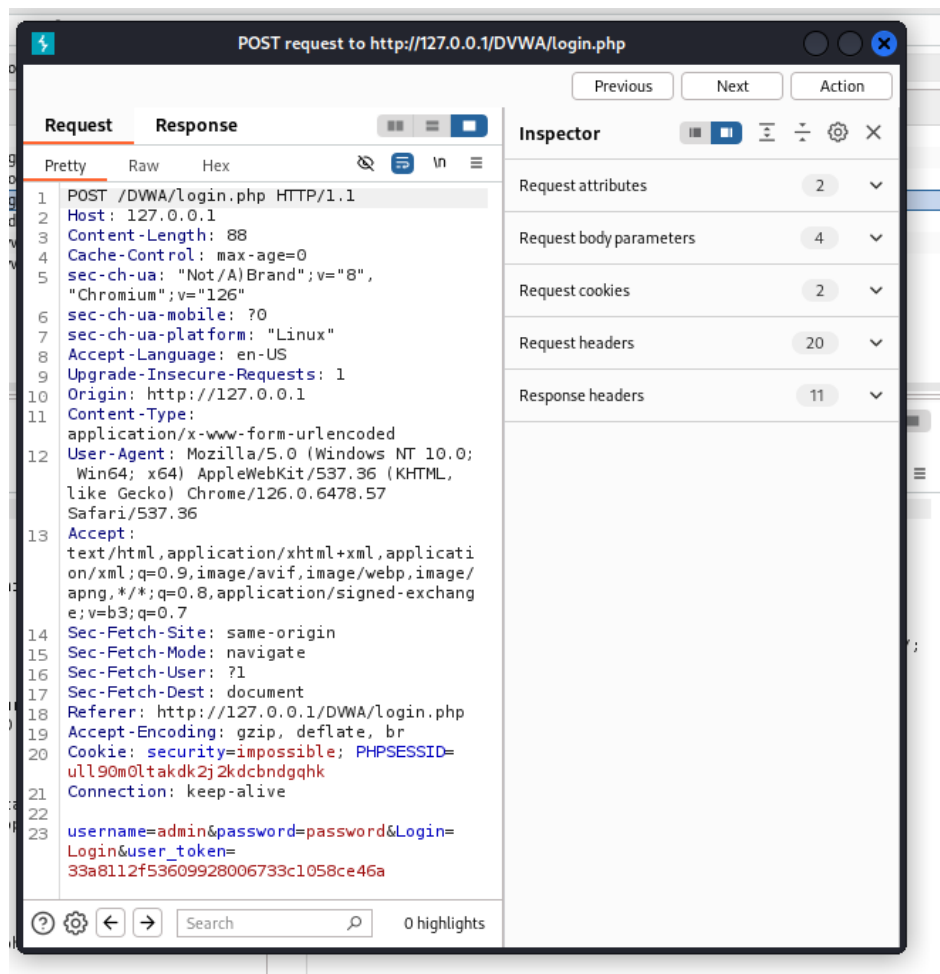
POST request to http://127.0.0.1/DVWA/login.php

Previous Next Action

Request Response

Pretty Raw Hex \n

1 POST /DVWA/login.php HTTP/1.1
2 Host: 127.0.0.1
3 Content-Length: 88
4 Cache-Control: max-age=0
5 sec-ch-ua: "Not/A)Brand";v="8", "Chromium";v="126"
6 sec-ch-ua-mobile: ?0
7 sec-ch-ua-platform: "Linux"
8 Accept-Language: en-US
9 Upgrade-Insecure-Requests: 1
10 Origin: http://127.0.0.1
11 Content-Type: application/x-www-form-urlencoded
12 User-Agent: Mozilla/5.0 (Windows NT 10.0; Win64; x64) AppleWebKit/537.36 (KHTML, like Gecko) Chrome/126.0.6478.57 Safari/537.36
13 Accept: text/html,application/xhtml+xml,application/xml;q=0.9,image/avif,image/webp,image/apng,*/*;q=0.8,application/signed-exchange;v=b3;q=0.7
14 Sec-Fetch-Site: same-origin
15 Sec-Fetch-Mode: navigate
16 Sec-Fetch-User: ?1
17 Sec-Fetch-Dest: document
18 Referer: http://127.0.0.1/DVWA/login.php
19 Accept-Encoding: gzip, deflate, br
20 Cookie: security=impossible; PHPSESSID=ull90m0ltakdk2j2kdcbndgqhk
21 Connection: keep-alive
22
23 username=admin&password=password&Login=Login&user_token=33a8112f53609928006733c1058ce46a

Search 0 highlights

Inspector

Request attributes 2
Request body parameters 4
Request cookies 2
Request headers 20
Response headers 11